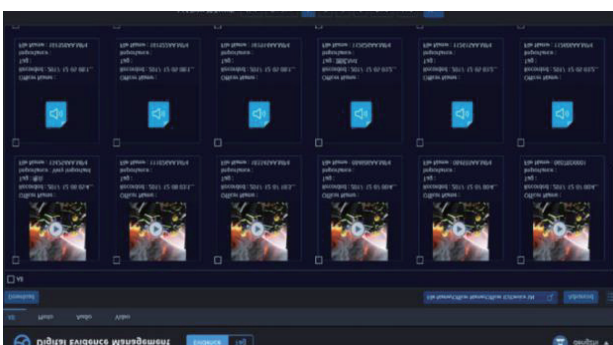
Digital Evidence Management
Photo
Audio
Video
All
Download
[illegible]
File Name : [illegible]
Policeman :
Tag :
Recorded : 2021-12-08 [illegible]
Official Remark :
File Name : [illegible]
Policeman :
Tag :
Recorded : 2021-12-08 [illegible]
Official Remark :
File Name : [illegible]
Policeman :
Tag :
Recorded : 2021-12-08 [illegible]
Official Remark :
File Name : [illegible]
Policeman :
Tag :
Recorded : 2021-12-08 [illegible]
Official Remark :
File Name : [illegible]
Policeman :
Tag :
Recorded : 2021-12-08 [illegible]
Official Remark :
File Name : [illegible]
Policeman :
Tag :
Recorded : 2021-12-08 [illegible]
Official Remark :
File Name : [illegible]
Policeman :
Tag :
Recorded : 2021-12-08 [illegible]
Official Remark :
File Name : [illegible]
Policeman :
Tag :
Recorded : 2021-12-08 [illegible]
Official Remark :
File Name : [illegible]
Policeman :
Tag :
Recorded : 2021-12-08 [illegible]
Official Remark :
File Name : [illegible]
Policeman :
Tag :
Recorded : 2021-12-08 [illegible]
Official Remark :
File Name : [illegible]
Policeman :
Tag :
Recorded : 2021-12-08 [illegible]
Official Remark :
File Name : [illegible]
Policeman :
Tag :
Recorded : 2021-12-08 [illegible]
Official Remark :
All